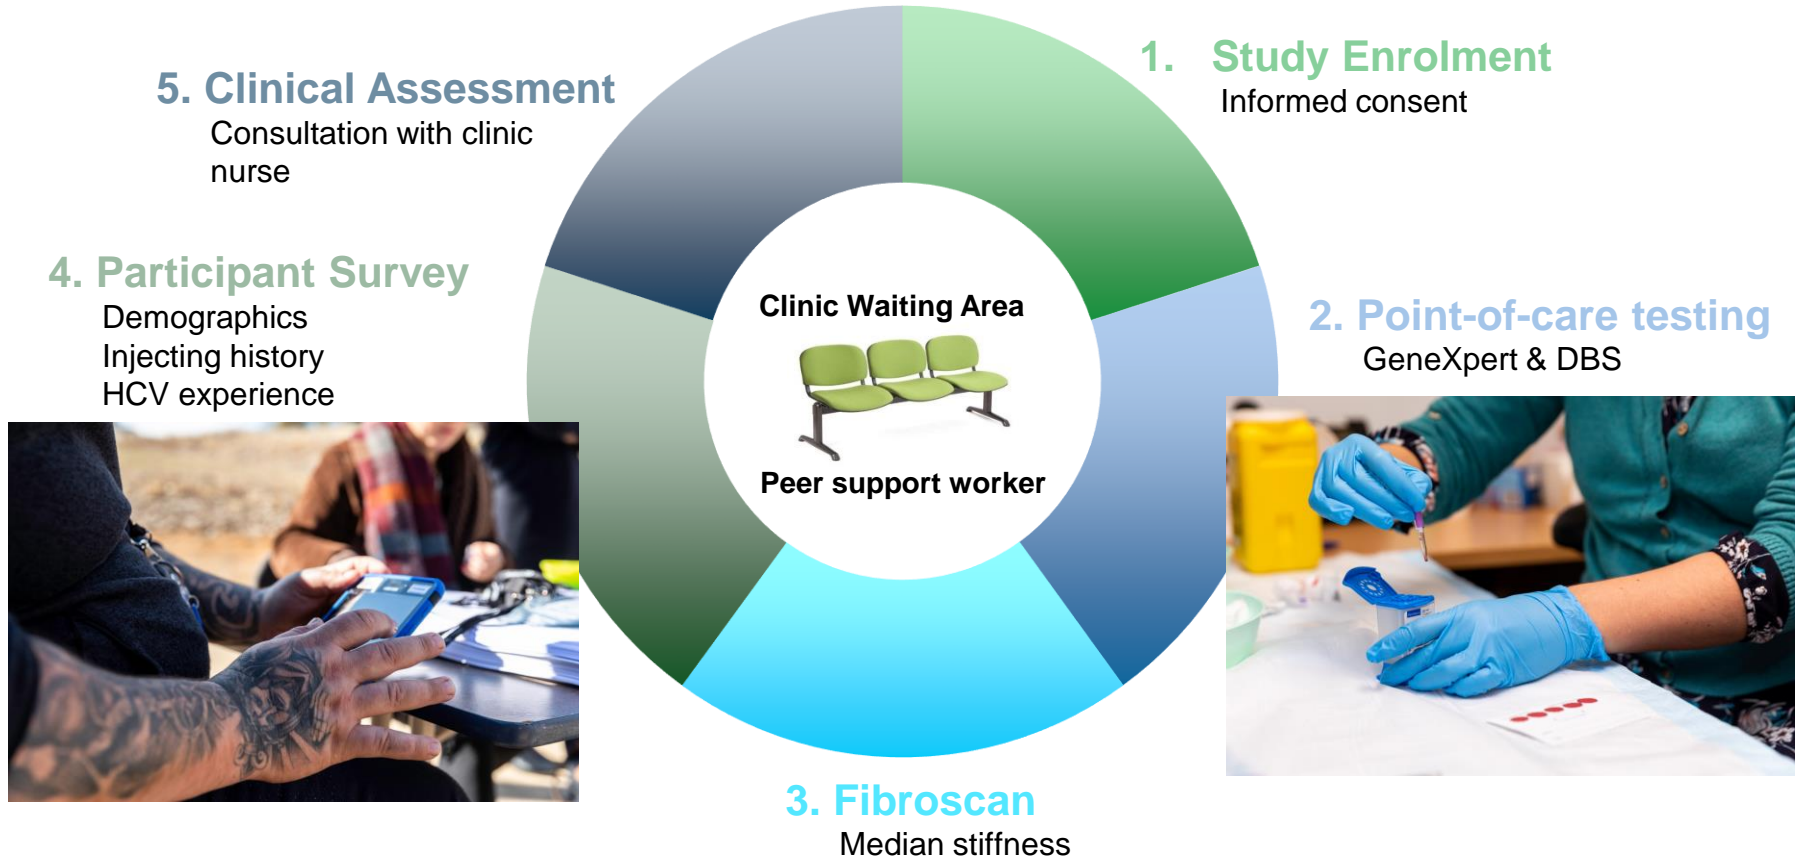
1. Study Enrolment
Informed consent

2. Point-of-care testing
GeneXpert & DBS

3. Fibroscan
Median stiffness

4. Participant Survey
Demographics
Injecting history
HCV experience

5. Clinical Assessment
Consultation with clinic nurse

Clinic Waiting Area

Peer support worker